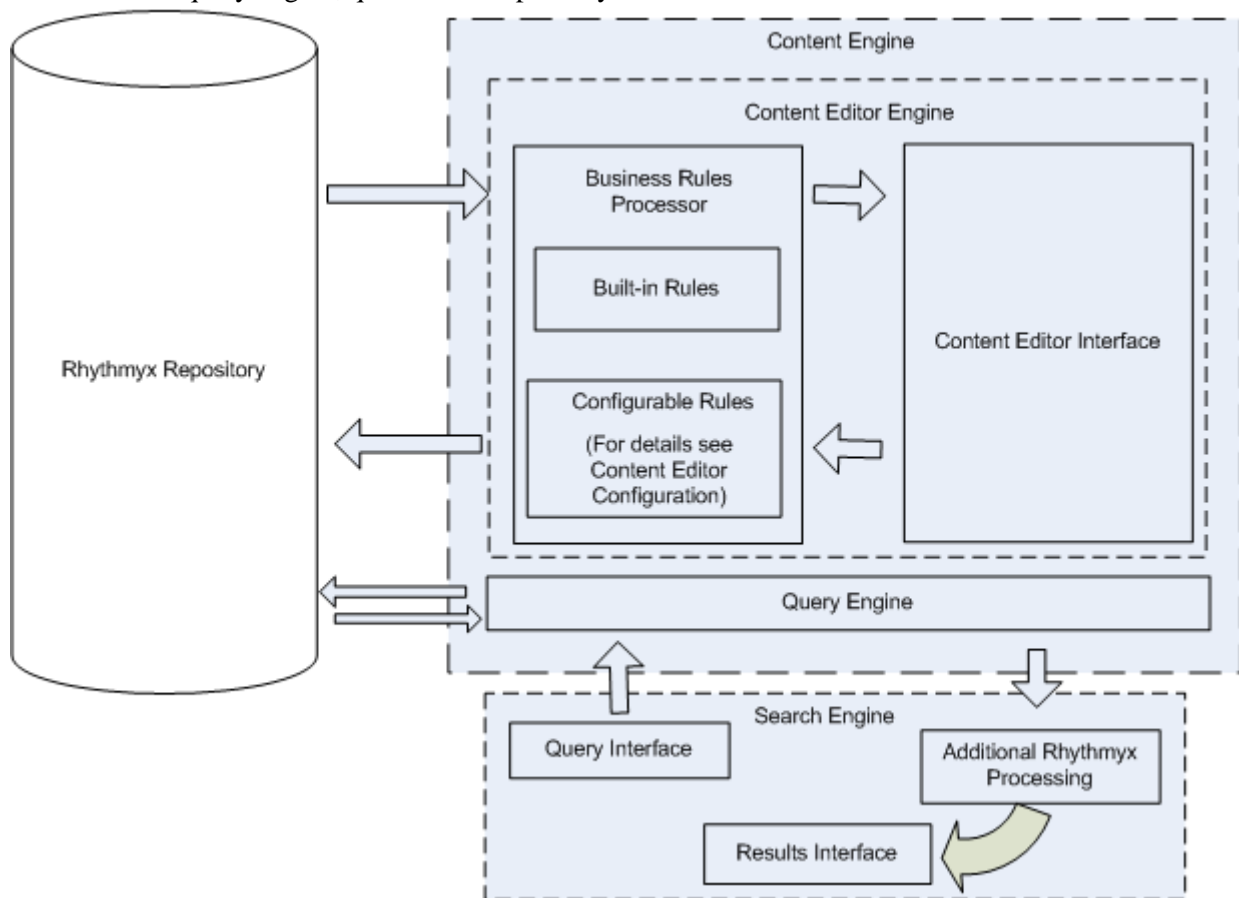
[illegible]

Content Engine

Content Editor Engine

Business Rules Processor

Built-in Rules

Configurable Rules

(For details see Content Editor Configuration)

Content Editor Interface

Rhythmyx Repository

Query Engine

Search Engine

Query Interface

Additional Rhythmyx Processing

Results Interface